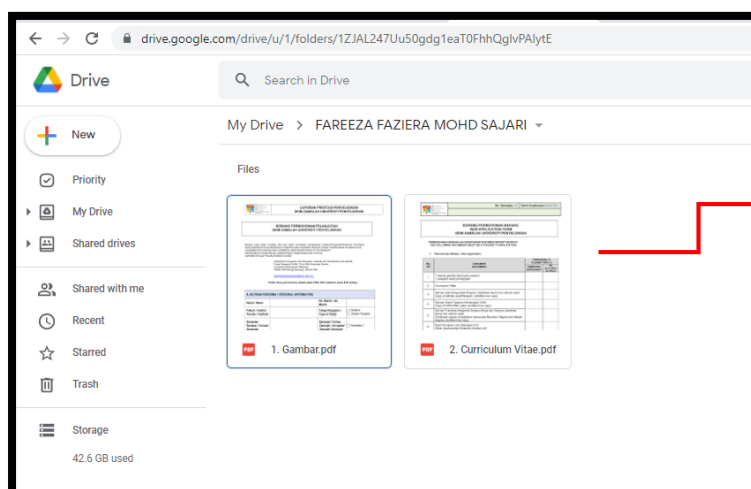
drive.google.com/drive/u/1/folders/1ZJAL247Uu50gdg1eaT0FhhQglvPAlytE

Drive

Search in Drive

New

Priority

My Drive

Shared drives

Shared with me

Recent

Starred

Trash

Storage

42.6 GB used

My Drive > FAREEZA FAZIERA MOHD SAJARI

Files

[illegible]

1. Gambar.pdf

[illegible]

2. Curriculum Vitae.pdf